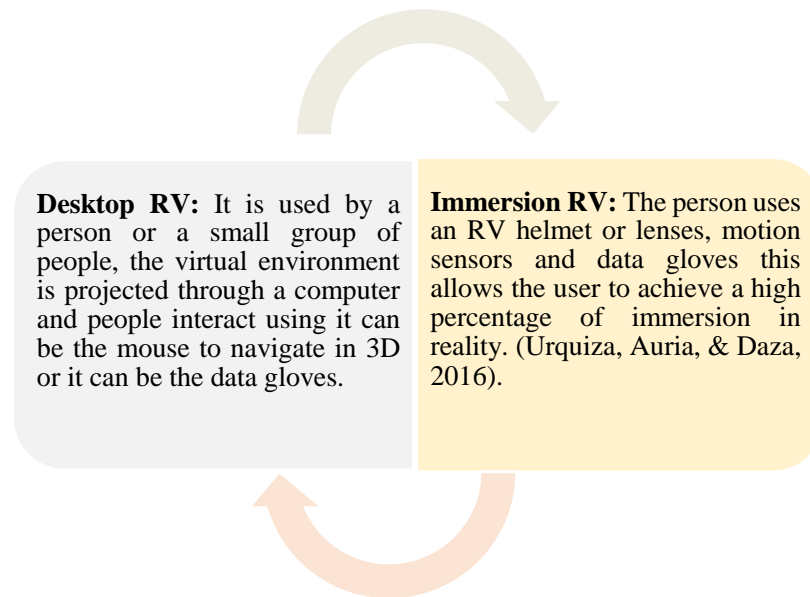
**Desktop RV:** It is used by a person or a small group of people, the virtual environment is projected through a computer and people interact using it can be the mouse to navigate in 3D or it can be the data gloves.

**Immersion RV:** The person uses an RV helmet or lenses, motion sensors and data gloves this allows the user to achieve a high percentage of immersion in reality. (Urquiza, Auria, & Daza, 2016).